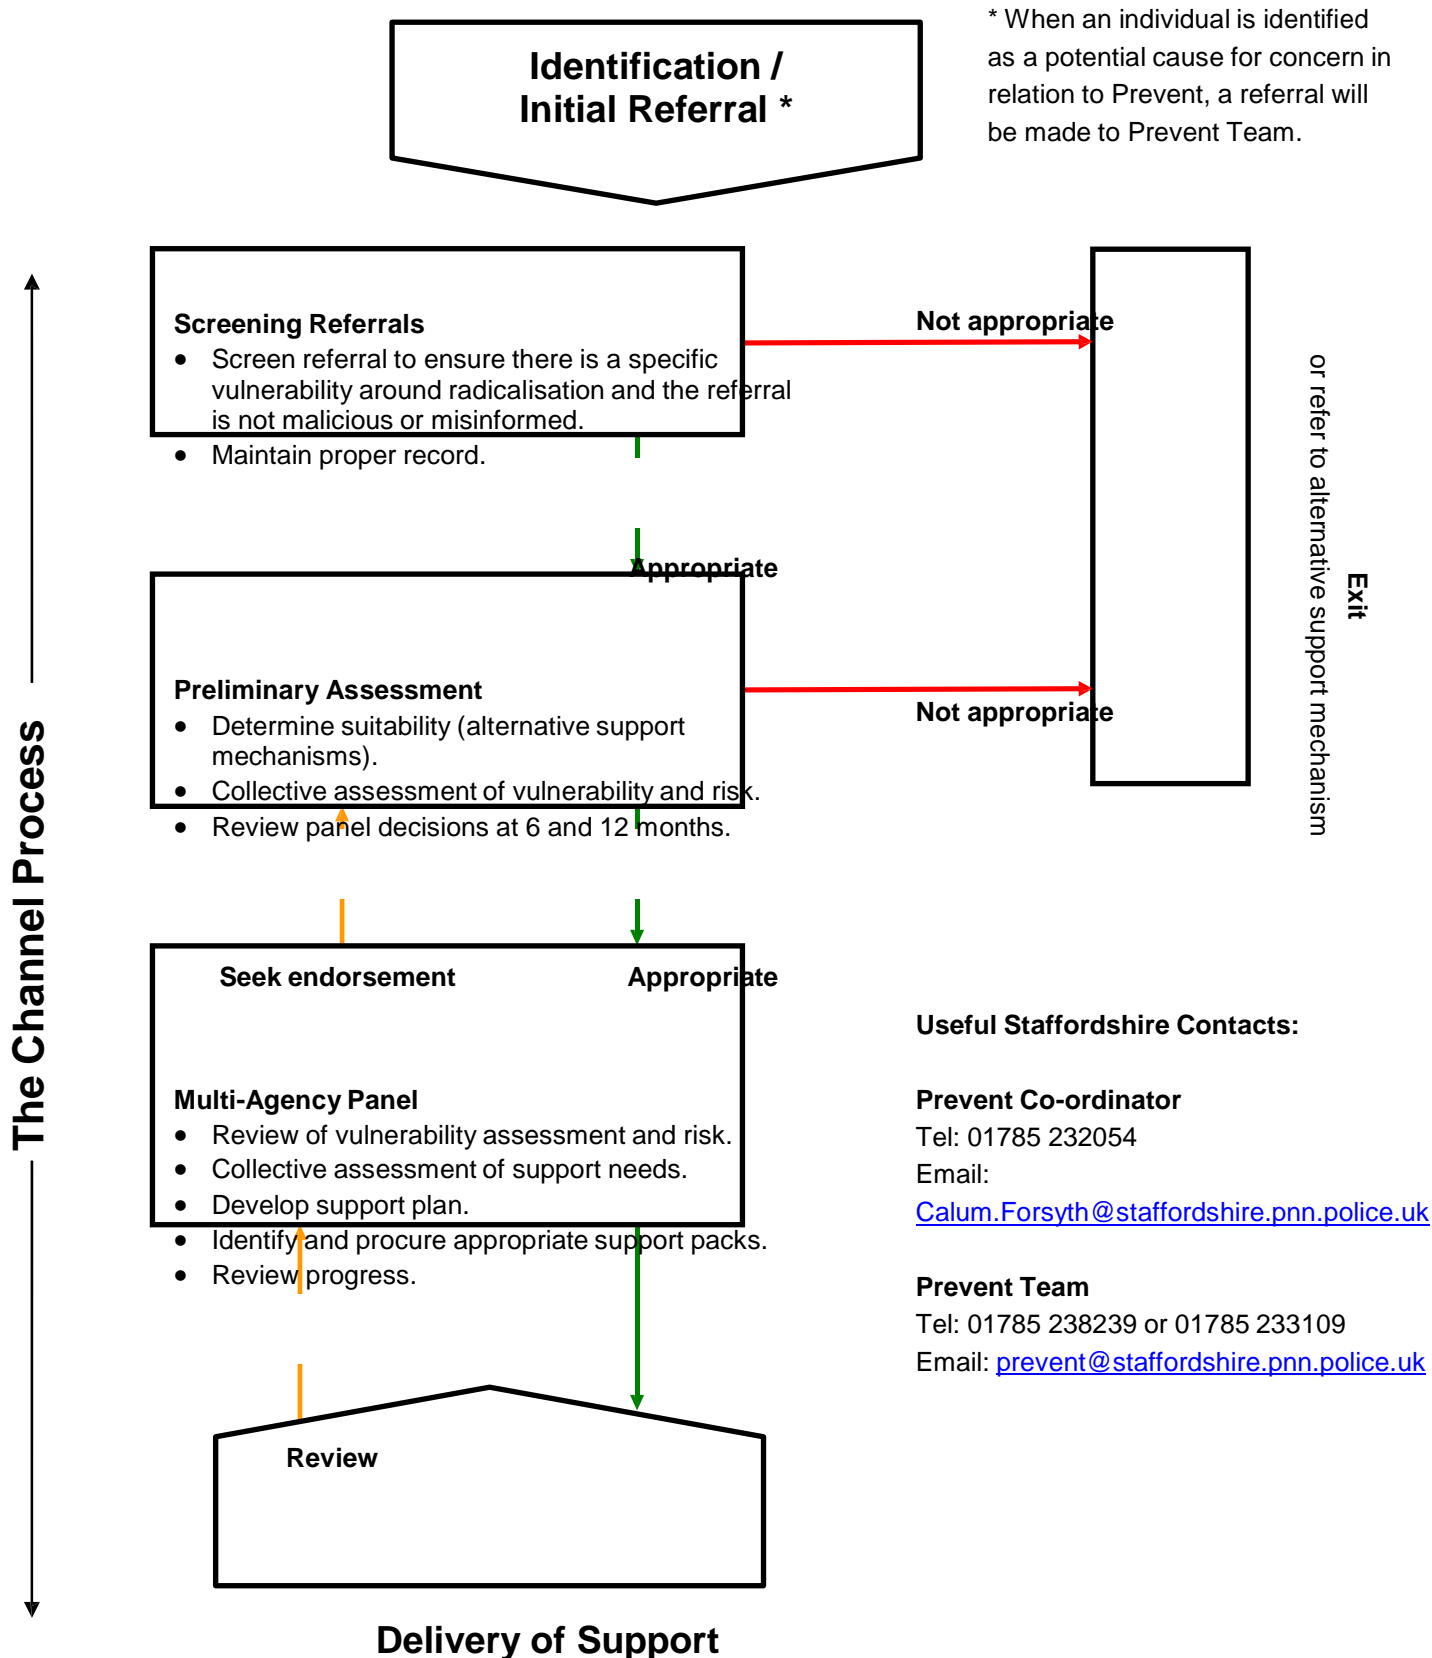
Identification / Initial Referral *

* When an individual is identified as a potential cause for concern in relation to Prevent, a referral will be made to Prevent Team.

The Channel Process

Screening Referrals
- Screen referral to ensure there is a specific vulnerability around radicalisation and the referral is not malicious or misinformed.
- Maintain proper record.

Not appropriate

Exit

or refer to alternative support mechanism

Appropriate

Preliminary Assessment
- Determine suitability (alternative support mechanisms).
- Collective assessment of vulnerability and risk.
- Review panel decisions at 6 and 12 months.

Not appropriate

Seek endorsement

Appropriate

Multi-Agency Panel
- Review of vulnerability assessment and risk.
- Collective assessment of support needs.
- Develop support plan.
- Identify and procure appropriate support packs.
- Review progress.

Useful Staffordshire Contacts:

Prevent Co-ordinator
Tel: 01785 232054
Email:
Calum.Forsyth@staffordshire.pnn.police.uk

Prevent Team
Tel: 01785 238239 or 01785 233109
Email: prevent@staffordshire.pnn.police.uk

Review

Delivery of Support